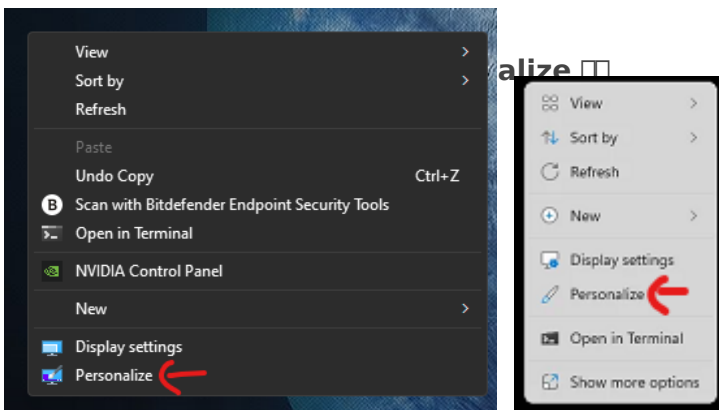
View
Sort by
Refresh
Paste
Undo Copy Ctrl+Z
Scan with Bitdefender Endpoint Security Tools
Open in Terminal
NVIDIA Control Panel
New
Display settings
Personalize

alize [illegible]

View
Sort by
Refresh
New
Display settings
Personalize
Open in Terminal
Show more options